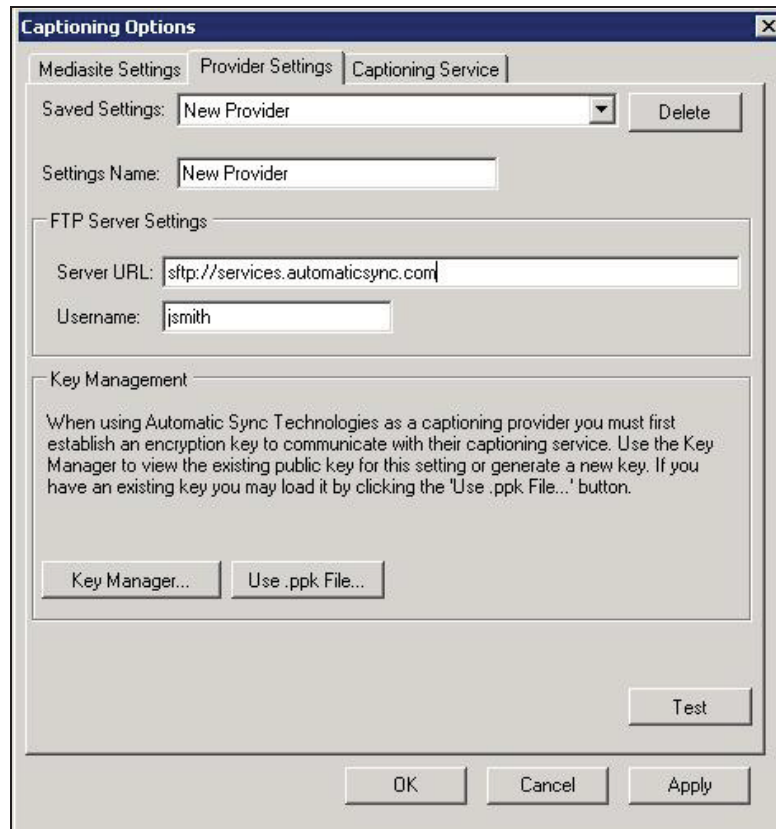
Captioning Options

Mediasite Settings | Provider Settings | Captioning Service

Saved Settings: New Provider

Delete

Settings Name: New Provider

FTP Server Settings

Server URL: sftp://services.automaticsync.com

Username: jsmith

Key Management

When using Automatic Sync Technologies as a captioning provider you must first establish an encryption key to communicate with their captioning service. Use the Key Manager to view the existing public key for this setting or generate a new key. If you have an existing key you may load it by clicking the 'Use .ppk File...' button.

Key Manager...

Use .ppk File...

Test

OK

Cancel

Apply